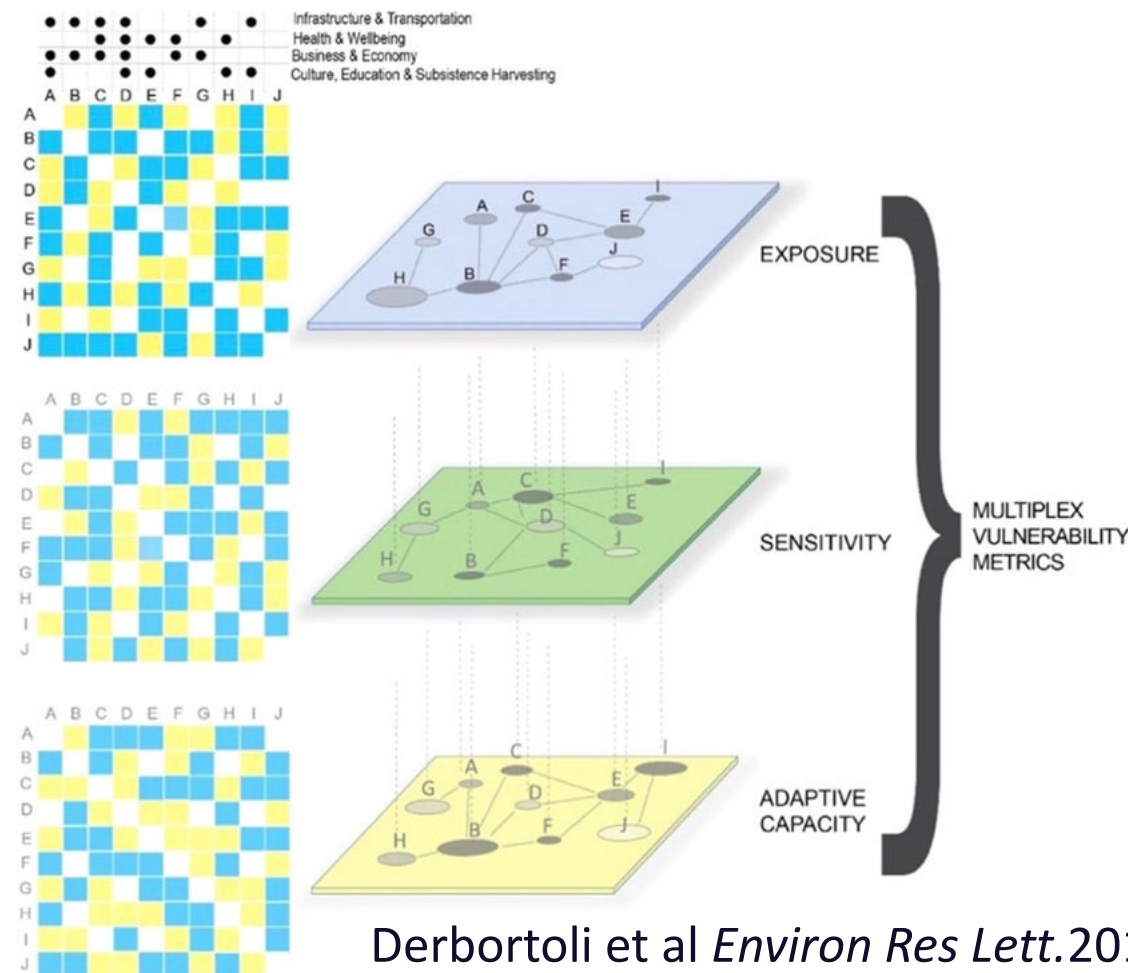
Infrastructure & Transportation
Health & Wellbeing
Business & Economy
Culture, Education & Subsistence Harvesting

A B C D E F G H I J
A
B
C
D
E
F
G
H
I
J

A B C D E F G H I J
A
B
C
D
E
F
G
H
I
J

A B C D E F G H I J
A
B
C
D
E
F
G
H
I
J

I
C
A
E
G
D
J
H
B
F

EXPOSURE

I
C
A
G
E
D
J
H
B
F

SENSITIVITY

I
C
A
G
E
D
J
H
B
F

ADAPTIVE CAPACITY

MULTIPLEX VULNERABILITY METRICS

Derbortoli et al *Environ Res Lett.*20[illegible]